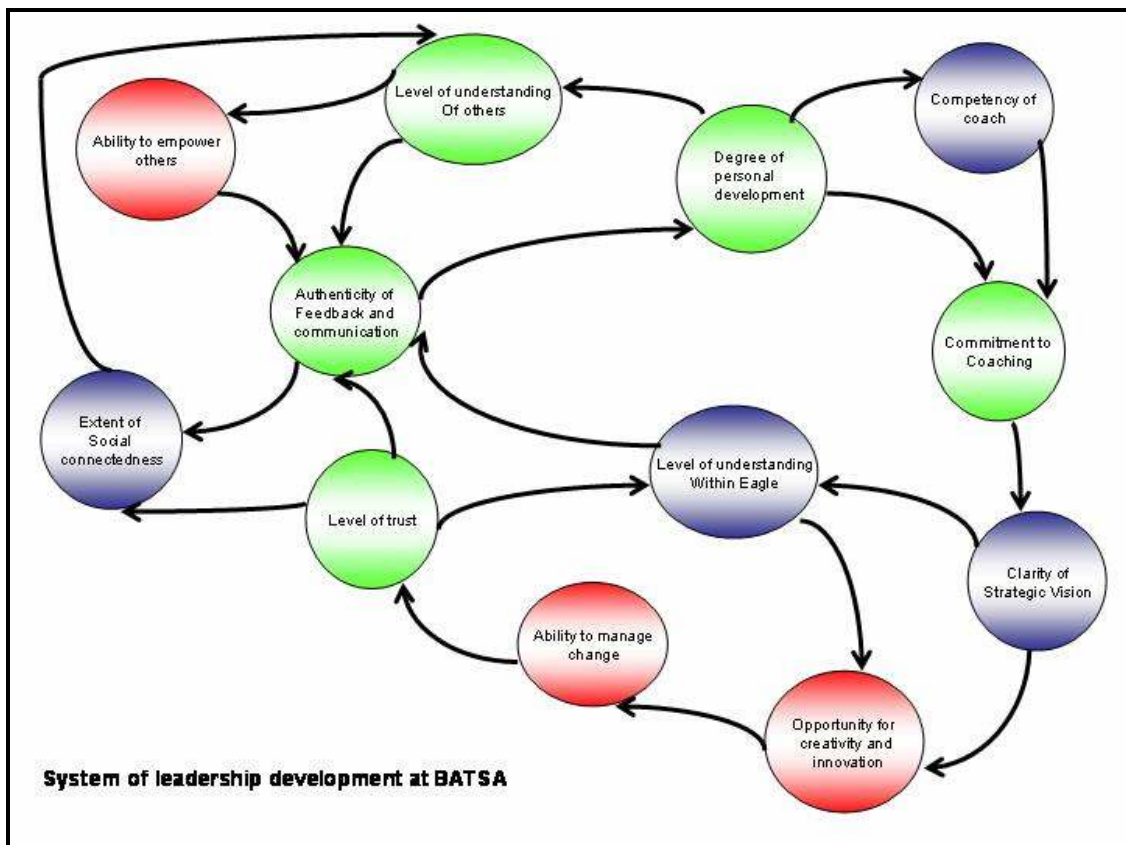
Level of understanding Of others

Ability to empower others

Degree of personal development

Competency of coach

Authenticity of Feedback and communication

Commitment to Coaching

Extent of Social connectedness

Level of understanding Within Eagle

Level of trust

Clarity of Strategic Vision

Ability to manage change

Opportunity for creativity and innovation

System of leadership development at BATSA